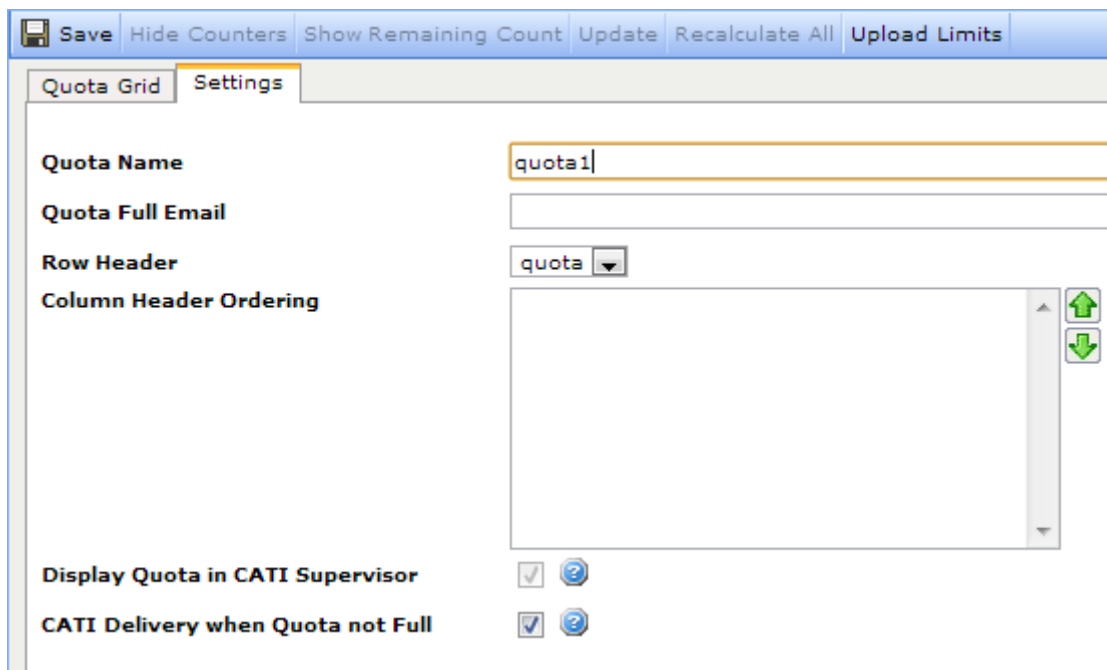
Save Hide Counters Show Remaining Count Update Recalculate All Upload Limits

Quota Grid Settings

Quota Name quota1

Quota Full Email

Row Header quota

Column Header Ordering

Display Quota in CATI Supervisor

CATI Delivery when Quota not Full